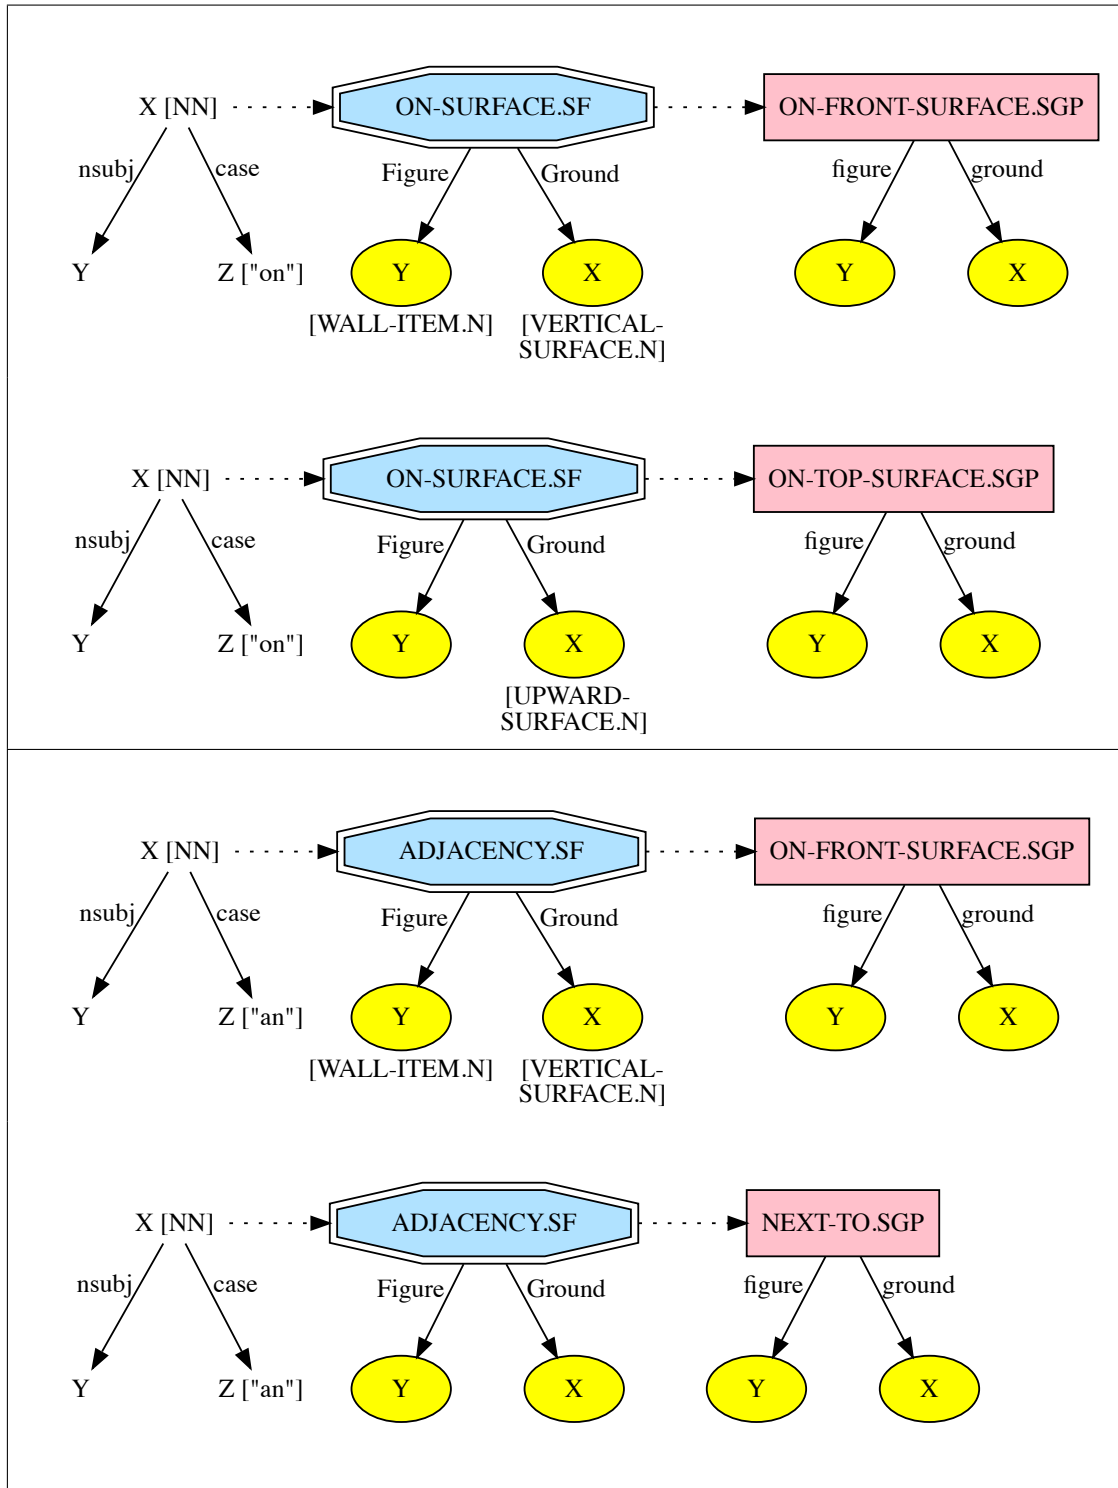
X [NN]
nsubj
case
Y
Z ["on"]
ON-SURFACE.SF
Figure
Ground
Y
X
[WALL-ITEM.N]
[VERTICAL-SURFACE.N]
ON-FRONT-SURFACE.SGP
figure
ground
Y
X

X [NN]
nsubj
case
Y
Z ["on"]
ON-SURFACE.SF
Figure
Ground
Y
X
[UPWARD-SURFACE.N]
ON-TOP-SURFACE.SGP
figure
ground
Y
X

X [NN]
nsubj
case
Y
Z ["an"]
ADJACENCY.SF
Figure
Ground
Y
X
[WALL-ITEM.N]
[VERTICAL-SURFACE.N]
ON-FRONT-SURFACE.SGP
figure
ground
Y
X

X [NN]
nsubj
case
Y
Z ["an"]
ADJACENCY.SF
Figure
Ground
Y
X
NEXT-TO.SGP
figure
ground
Y
X